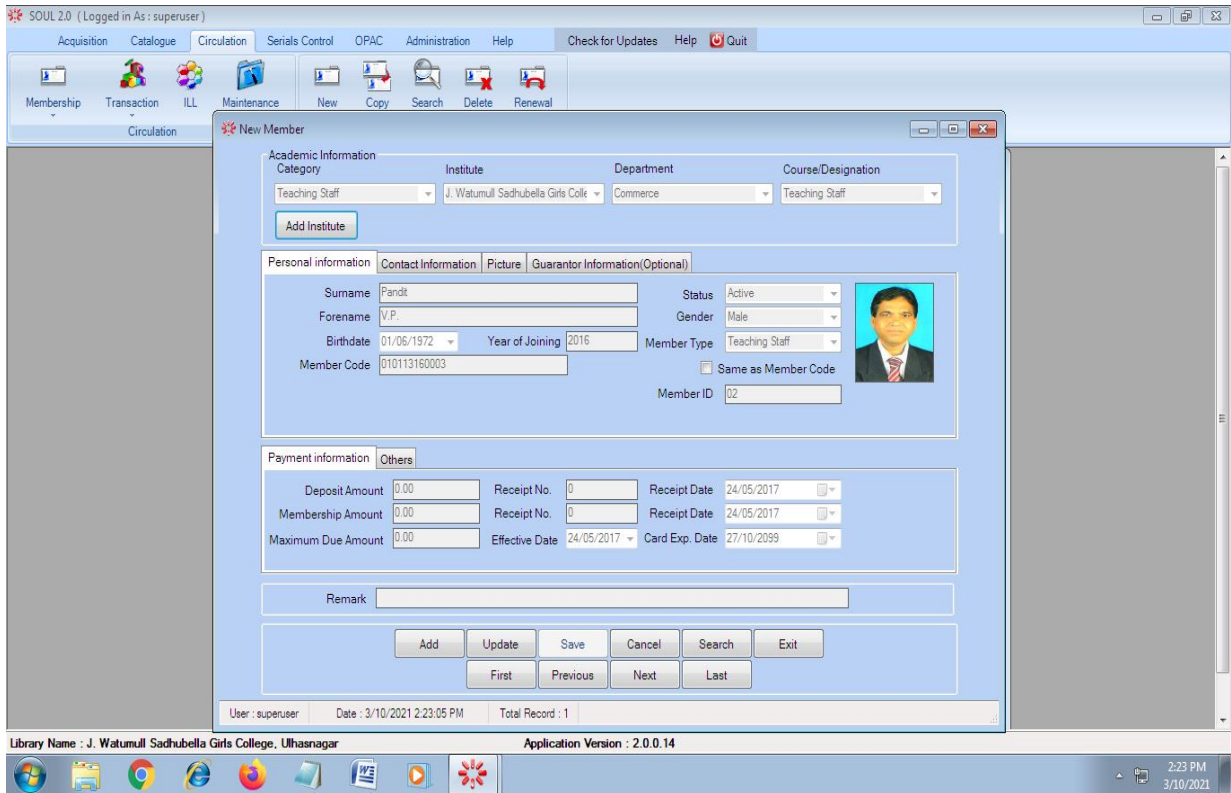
SOUL 2.0 ( Logged in As : superuser )

Acquisition Catalogue Circulation Serials Control OPAC Administration Help Check for Updates Help Quit

Membership Transaction ILL Maintenance New Copy Search Delete Renewal

Circulation

New Member

Academic Information
Category Institute Department Course/Designation
Teaching Staff J. Watumull Sadhubella Girls Colle Commerce Teaching Staff
Add Institute

Personal information Contact Information Picture Guarantor Information(Optional)

Surname Pandit
Forename V.P.
Birthdate 01/06/1972 Year of Joining 2016
Member Code 010113160003
Status Active
Gender Male
Member Type Teaching Staff
Same as Member Code
Member ID 02

Payment information Others

Deposit Amount 0.00 Receipt No. 0 Receipt Date 24/05/2017
Membership Amount 0.00 Receipt No. 0 Receipt Date 24/05/2017
Maximum Due Amount 0.00 Effective Date 24/05/2017 Card Exp. Date 27/10/2099

Remark

Add Update Save Cancel Search Exit
First Previous Next Last

User : superuser Date : 3/10/2021 2:23:05 PM Total Record : 1

Library Name : J. Watumull Sadhubella Girls College, Ulhasnagar Application Version : 2.0.0.14

2:23 PM
3/10/2021